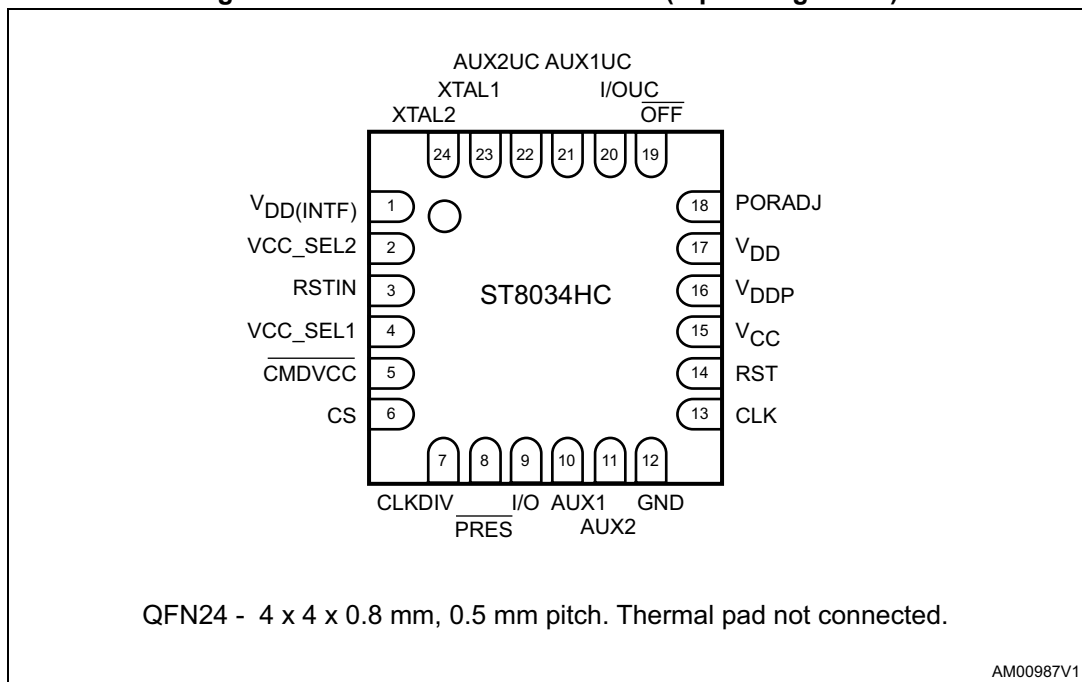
AUX2UC AUX1UC
XTAL1
I/OUC
XTAL2
$\overline{\text{OFF}}$

24 23 22 21 20 19

$V_{DD(INTF)}$ 1
VCC_SEL2 2
RSTIN 3
VCC_SEL1 4
$\overline{\text{CMDVCC}}$ 5
CS 6

ST8034HC

18 PORADJ
17 $V_{DD}$
16 $V_{DDP}$
15 $V_{CC}$
14 RST
13 CLK

7 8 9 10 11 12

CLKDIV I/O AUX1 GND
$\overline{\text{PRES}}$ AUX2

QFN24 - 4 x 4 x 0.8 mm, 0.5 mm pitch. Thermal pad not connected.

AM00987V1